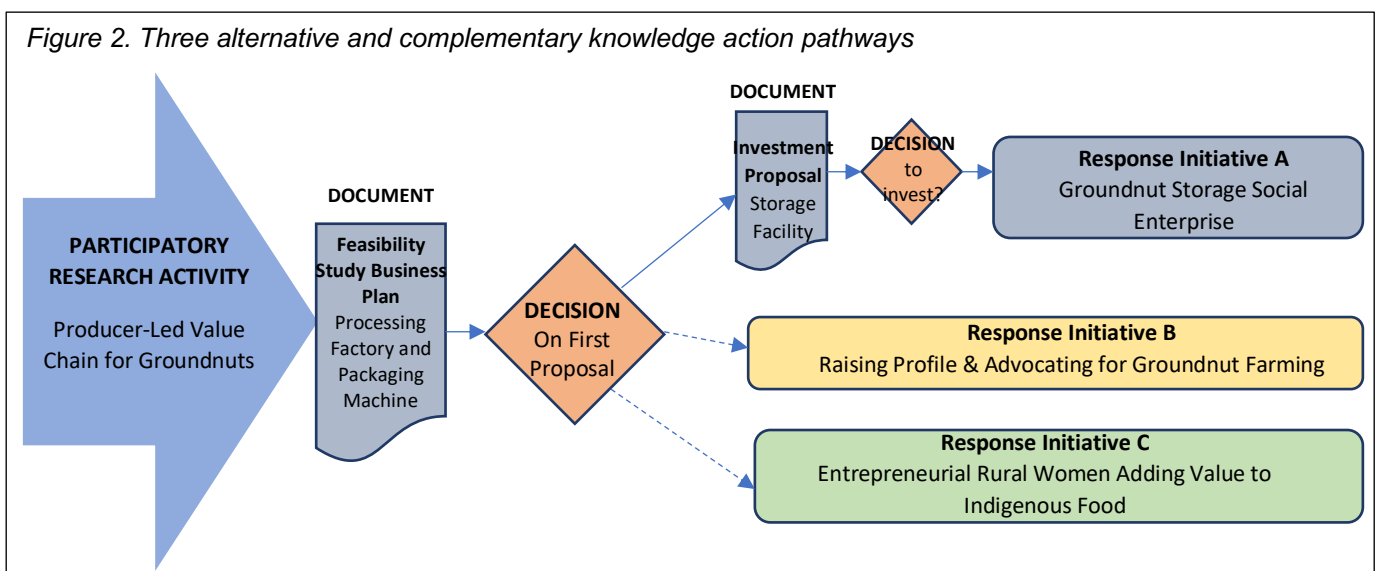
Figure 2. Three alternative and complementary knowledge action pathways

PARTICIPATORY RESEARCH ACTIVITY

Producer-Led Value Chain for Groundnuts

DOCUMENT

Feasibility Study Business Plan
Processing Factory and Packaging Machine

DECISION
On First Proposal

DOCUMENT

Investment Proposal
Storage Facility

DECISION
to invest?

Response Initiative A
Groundnut Storage Social Enterprise

Response Initiative B
Raising Profile & Advocating for Groundnut Farming

Response Initiative C
Entrepreneurial Rural Women Adding Value to Indigenous Food